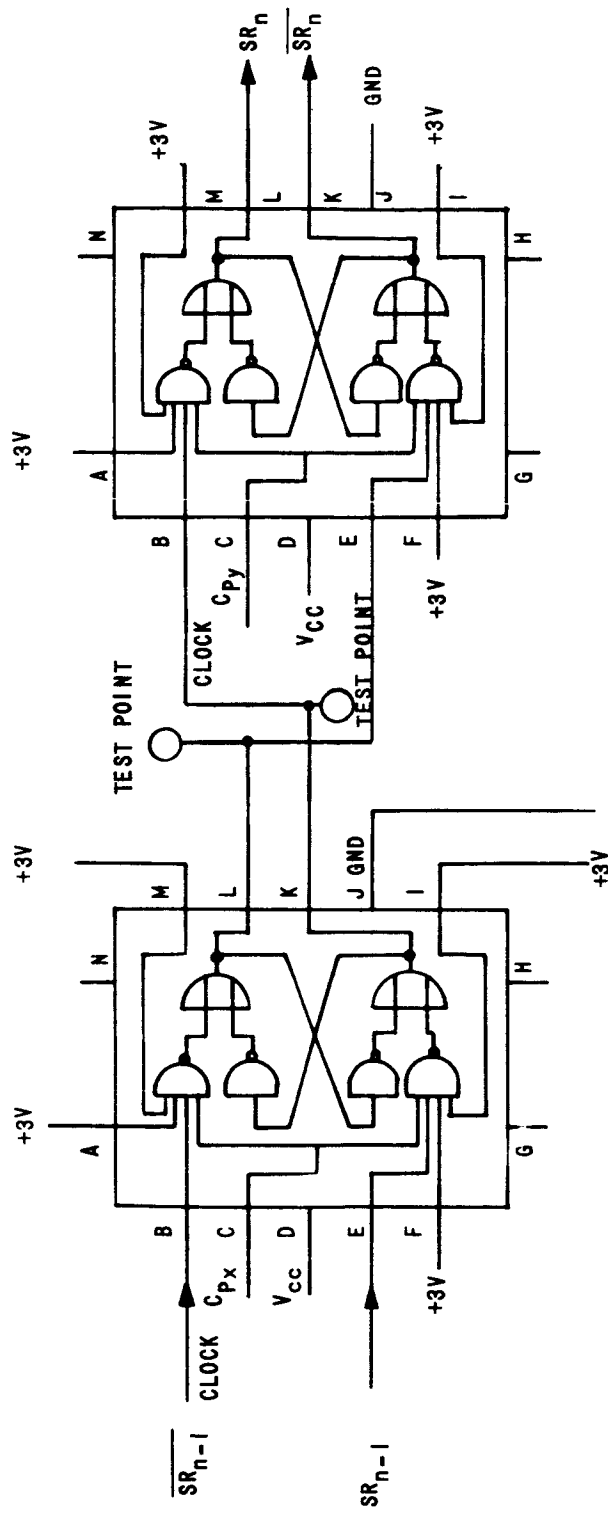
$\overline{SR_{n-1}}$

CLOCK

$SR_{n-1}$

$C_{P_X}$

$V_{CC}$

+3V

B C D E F

A G

+3V

N H

+3V

M L K J GND I

+3V

TEST POINT

CLOCK

$C_{P_Y}$

$V_{CC}$

TEST POINT

+3V

B C D E F

+3V

A G

N H

+3V

M L K J I

+3V

$SR_n$

$\overline{SR_n}$

GND